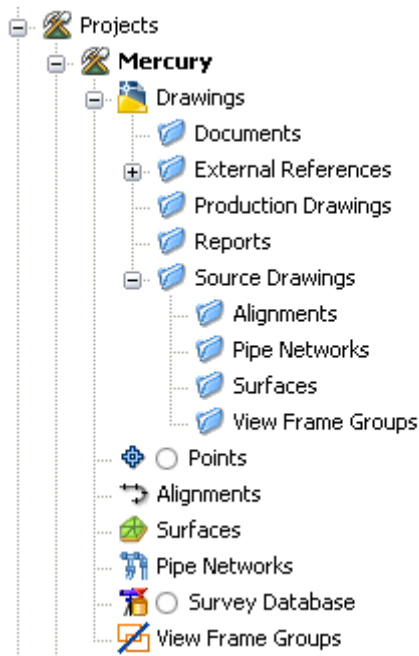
Projects
Mercury
Drawings
Documents
External References
Production Drawings
Reports
Source Drawings
Alignments
Pipe Networks
Surfaces
View Frame Groups
Points
Alignments
Surfaces
Pipe Networks
Survey Database
View Frame Groups